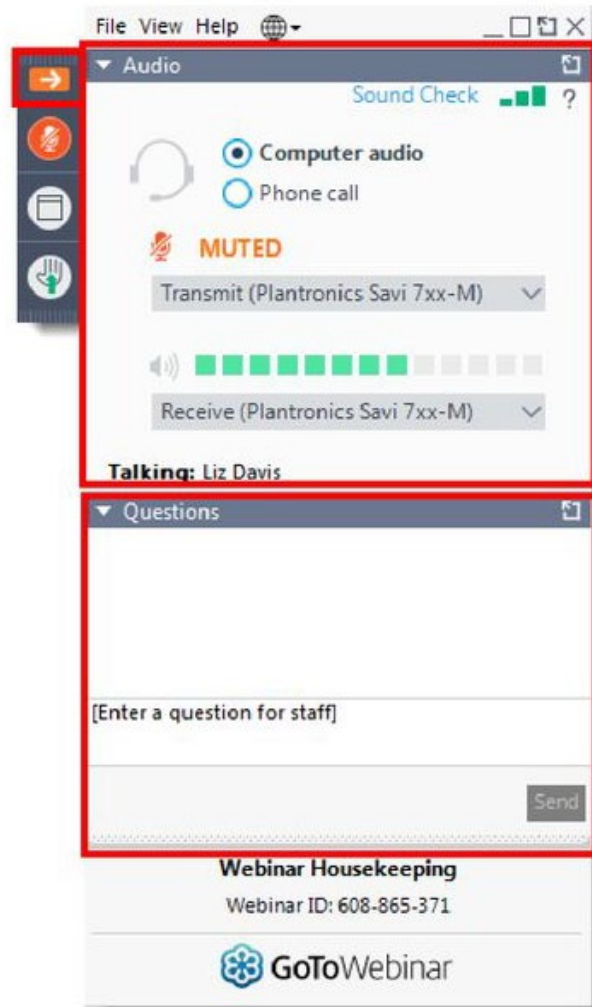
File View Help

Audio

Sound Check ?

Computer audio

Phone call

MUTED

Transmit (Plantronics Savi 7xx-M)

Receive (Plantronics Savi 7xx-M)

Talking: Liz Davis

Questions

[Enter a question for staff]

Send

Webinar Housekeeping

Webinar ID: 608-865-371

GoToWebinar